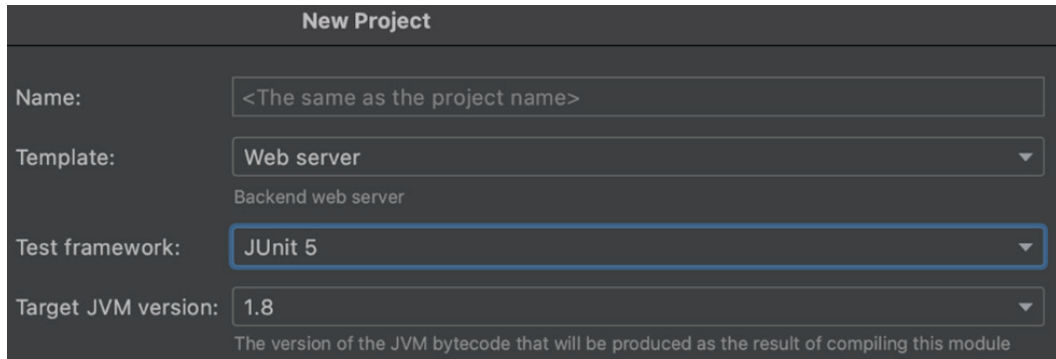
New Project

Name: <The same as the project name>

Template: Web server

Backend web server

Test framework: JUnit 5

Target JVM version: 1.8

The version of the JVM bytecode that will be produced as the result of compiling this module